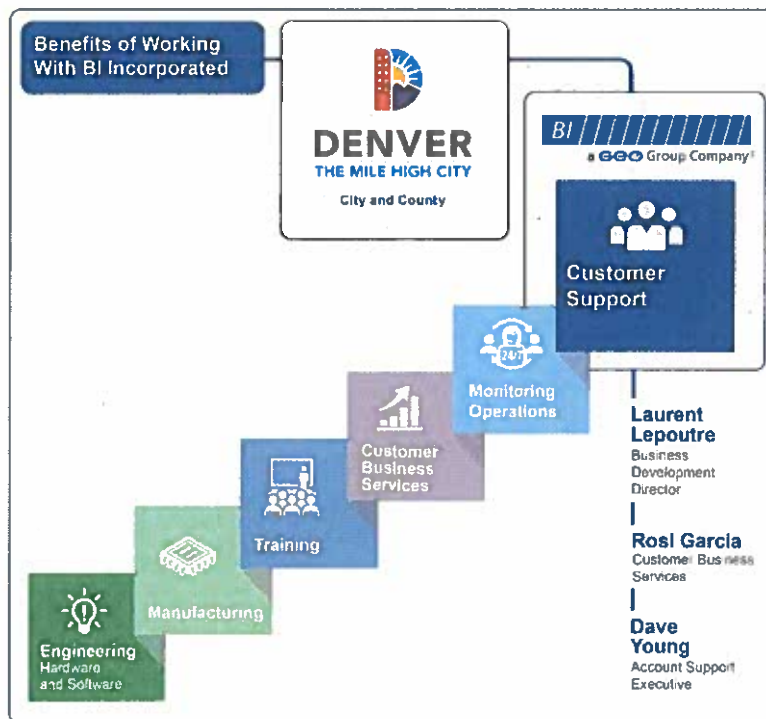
Benefits of Working With BI Incorporated

DENVER
THE MILE HIGH CITY
City and County

BI
a GEO Group Company

Customer Support

Monitoring Operations

24/7

Customer Business Services

Training

Manufacturing

Engineering
Hardware and Software

Laurent Lepoutre
Business Development Director

Rosi Garcia
Customer Business Services

Dave Young
Account Support Executive